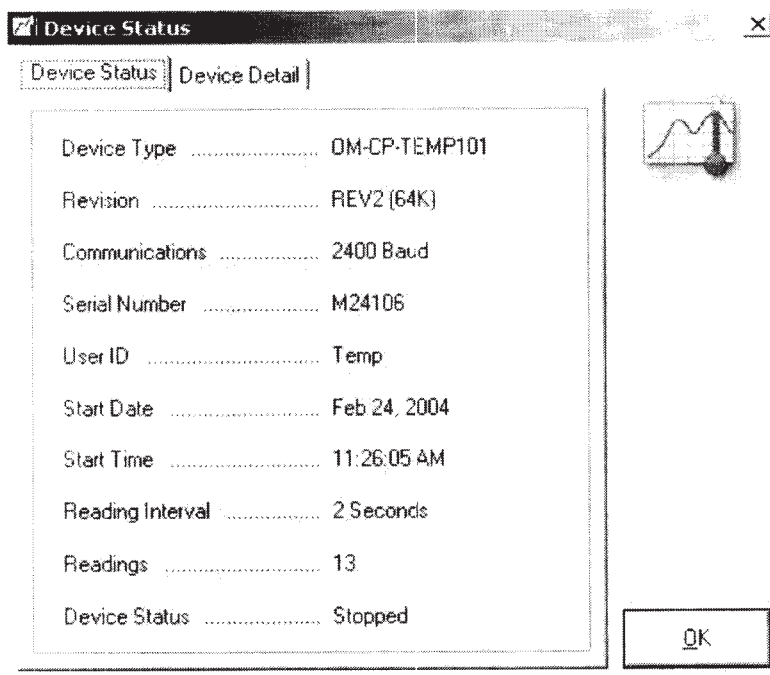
Device Status

Device Status | Device Detail

Device Type ........................ OM-CP-TEMP101

Revision ............................. REV2 (64K)

Communications ................. 2400 Baud

Serial Number ..................... M24106

User ID ............................... Temp

Start Date ........................... Feb 24, 2004

Start Time ........................... 11:26:05 AM

Reading Interval ................. 2 Seconds

Readings ............................. 13

Device Status ...................... Stopped

OK